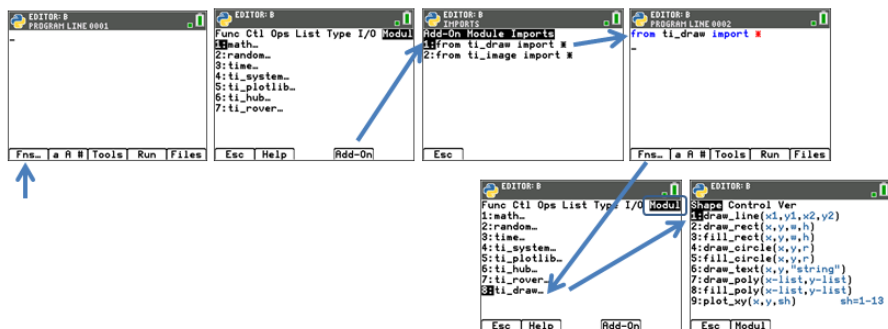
EDITOR: B
PROGRAM LINE 0001
_

Fns… | a A # | Tools | Run | Files

EDITOR: B
Func Ctl Ops List Type I/O Modul
1:math…
2:random…
3:time…
4:ti_system…
5:ti_plotlib…
6:ti_hub…
7:ti_rover…

Esc | Help | Add-On

EDITOR: B
IMPORTS
Add-On Module Imports
1:from ti_draw import *
2:from ti_image import *

Esc

EDITOR: B
PROGRAM LINE 0002
from ti_draw import *
_

Fns… | a A # | Tools | Run | Files

EDITOR: B
Func Ctl Ops List Type I/O Modul
1:math…
2:random…
3:time…
4:ti_system…
5:ti_plotlib…
6:ti_hub…
7:ti_rover…
8:ti_draw…

Esc | Help | Add-On

EDITOR: B
Shape Control Ver
1:draw_line(x1,y1,x2,y2)
2:draw_rect(x,y,w,h)
3:fill_rect(x,y,w,h)
4:draw_circle(x,y,r)
5:fill_circle(x,y,r)
6:draw_text(x,y,"string")
7:draw_poly(x-list,y-list)
8:fill_poly(x-list,y-list)
9:plot_xy(x,y,sh) sh=1-13

Esc | Modul